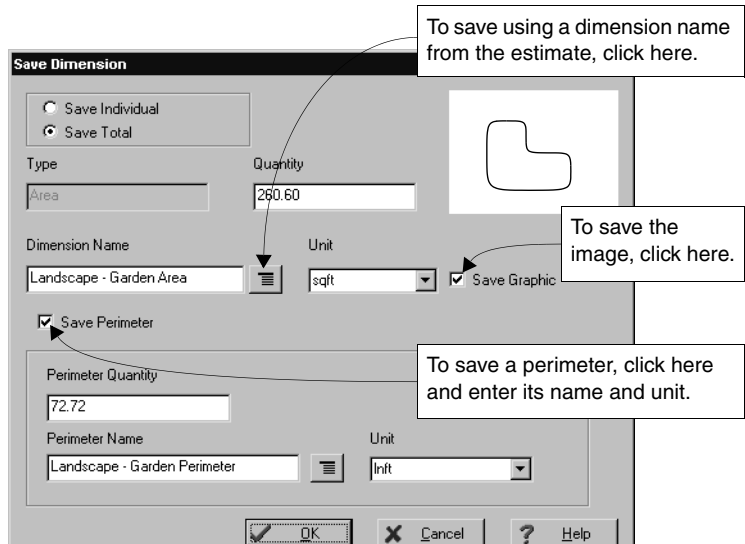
To save using a dimension name from the estimate, click here.

Save Dimension

Save Individual
Save Total

Type
Area

Quantity
260.60

To save the image, click here.

Dimension Name
Landscape - Garden Area

Unit
sqft

Save Graphic

Save Perimeter

To save a perimeter, click here and enter its name and unit.

Perimeter Quantity
72.72

Perimeter Name
Landscape - Garden Perimeter

Unit
lnft

OK
Cancel
Help